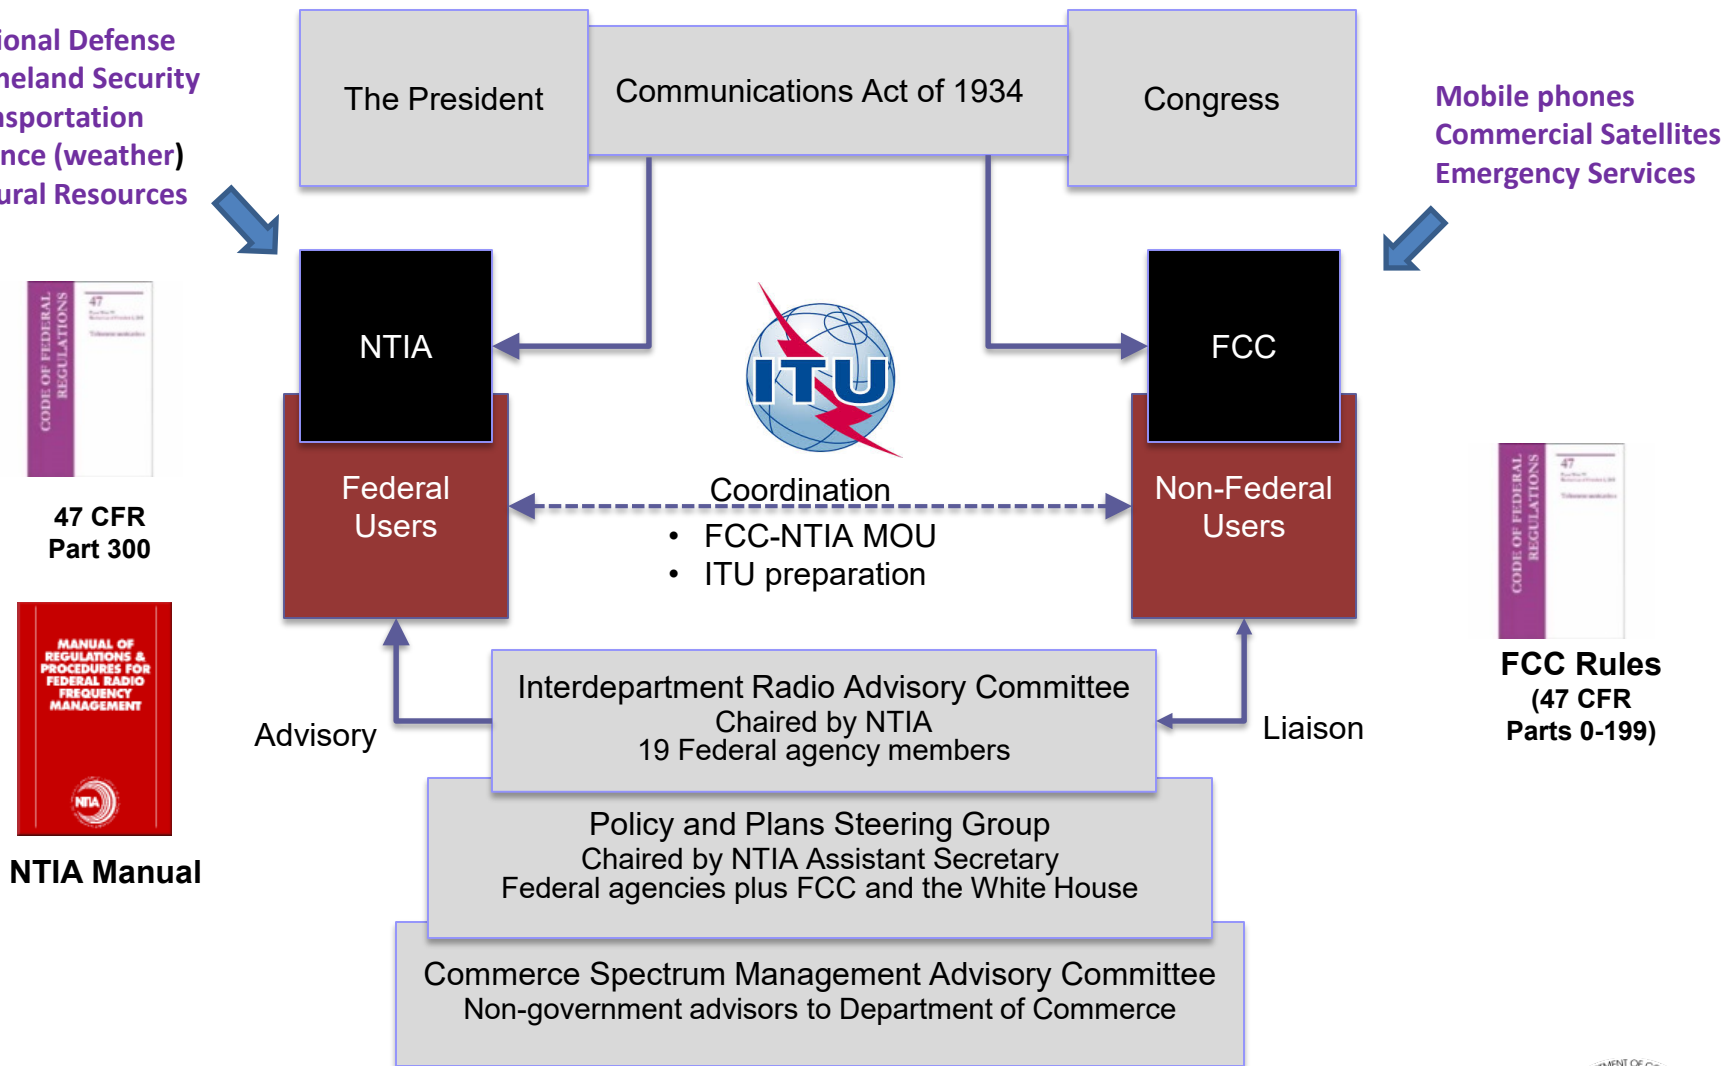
ional Defense
neland Security
nsportation
nce (weather)
ural Resources

The President

Communications Act of 1934

Congress

Mobile phones
Commercial Satellites
Emergency Services

CODE OF FEDERAL REGULATIONS

47

47 CFR
Part 300

NTIA

Federal Users

ITU

FCC

Non-Federal Users

Coordination

- FCC-NTIA MOU
- ITU preparation

CODE OF FEDERAL REGULATIONS

47

FCC Rules
(47 CFR
Parts 0-199)

MANUAL OF REGULATIONS & PROCEDURES FOR FEDERAL RADIO FREQUENCY MANAGEMENT

NTIA

NTIA Manual

Advisory

Interdepartment Radio Advisory Committee
Chaired by NTIA
19 Federal agency members

Liaison

Policy and Plans Steering Group
Chaired by NTIA Assistant Secretary
Federal agencies plus FCC and the White House

Commerce Spectrum Management Advisory Committee
Non-government advisors to Department of Commerce

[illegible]MENT OF C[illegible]